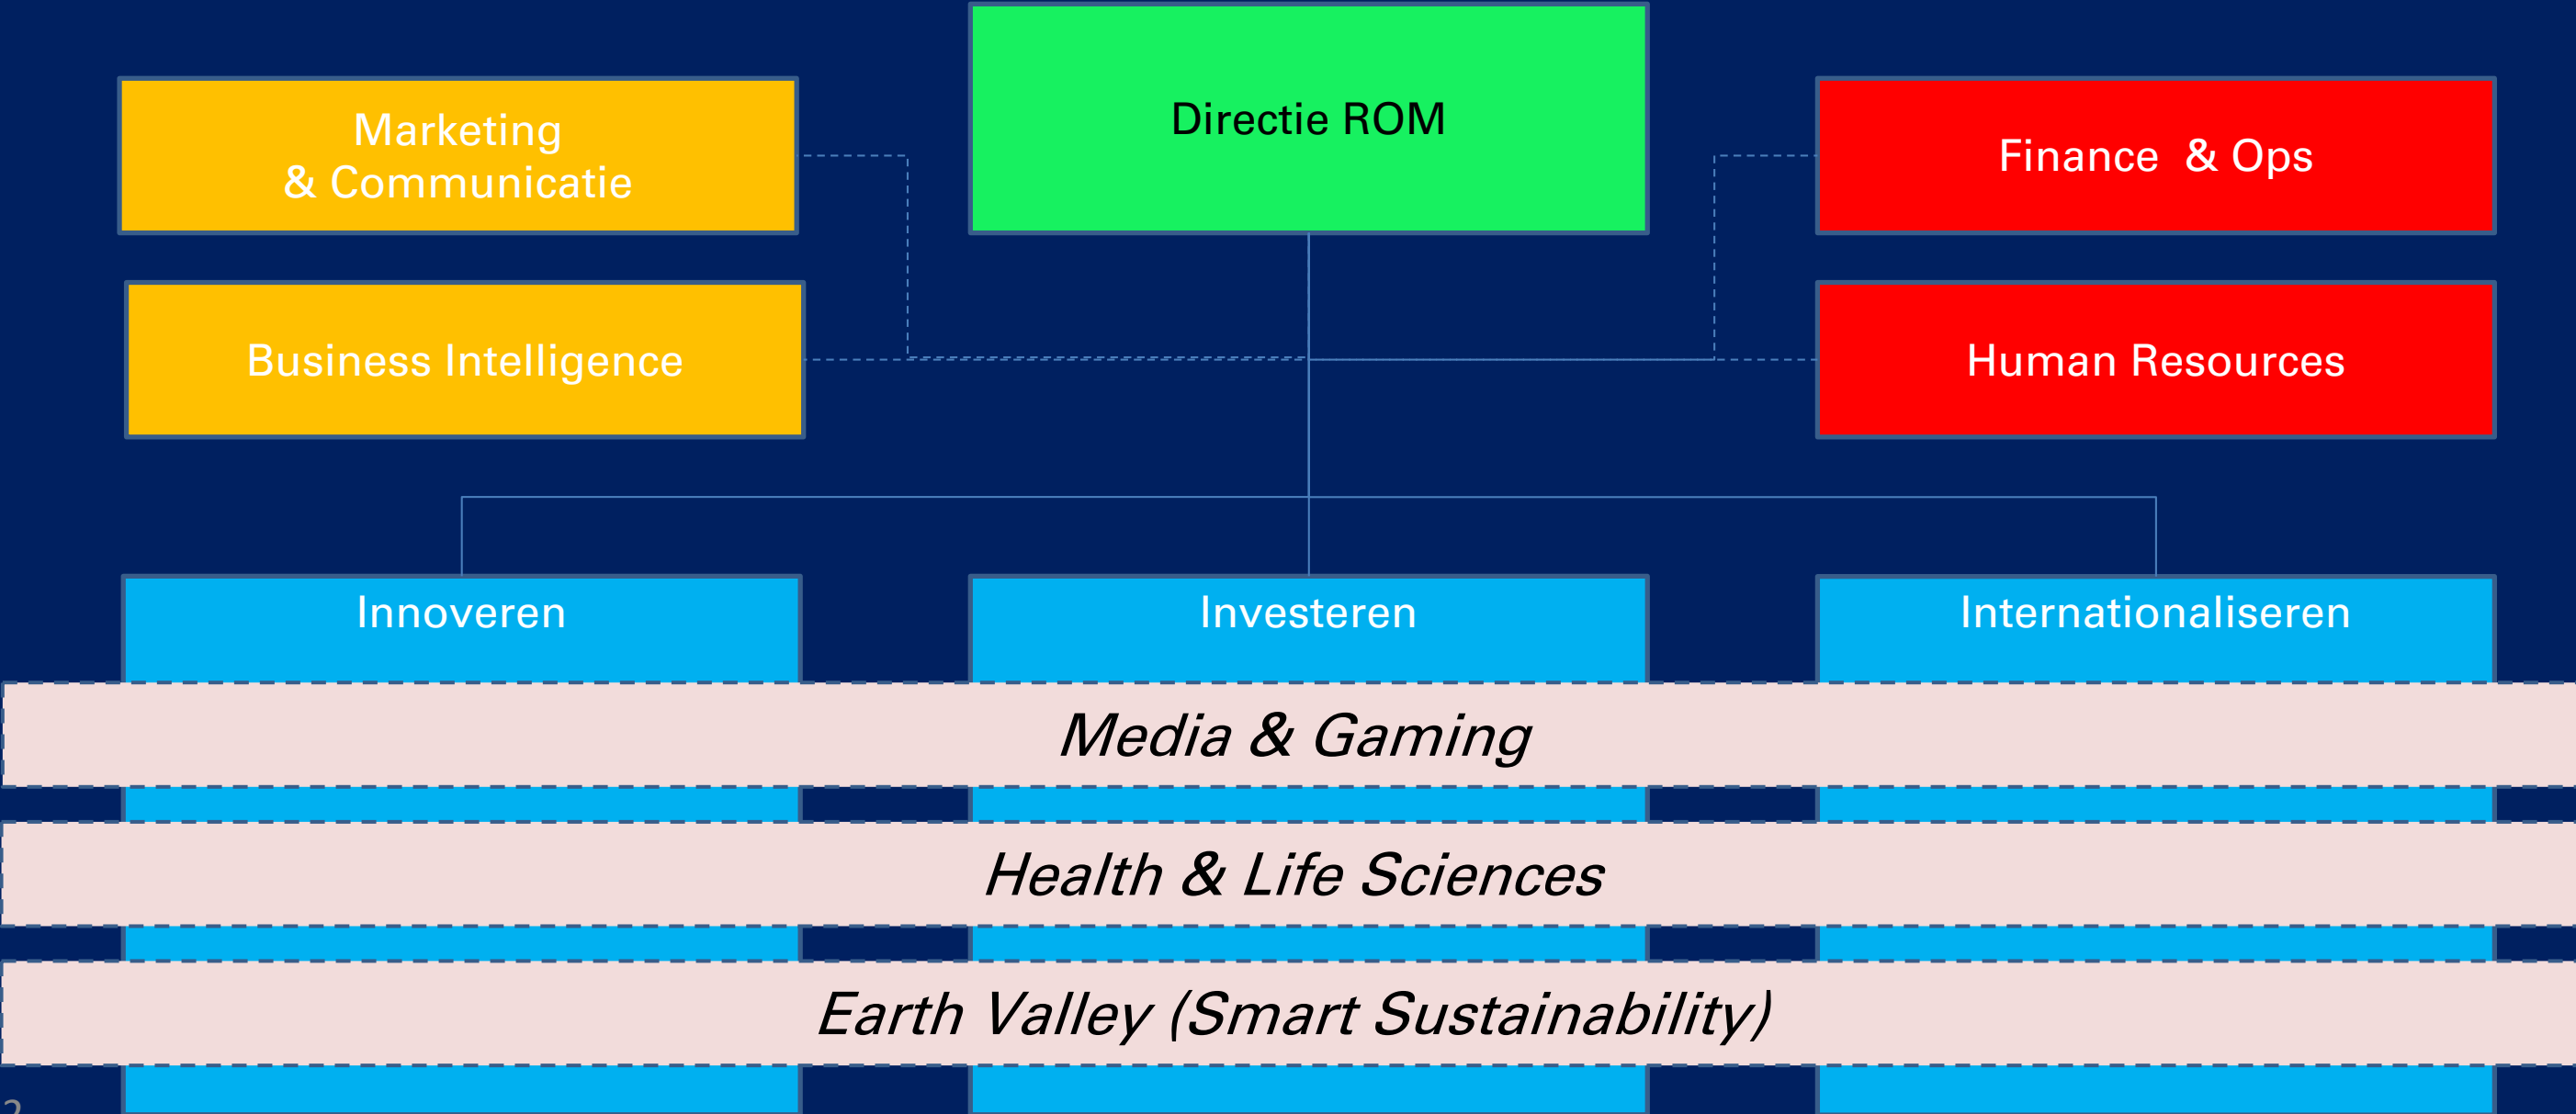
Marketing & Communicatie

Directie ROM

Finance & Ops

Business Intelligence

Human Resources

Innoveren

Investeren

Internationaliseren

Media & Gaming

Health & Life Sciences

Earth Valley (Smart Sustainability)